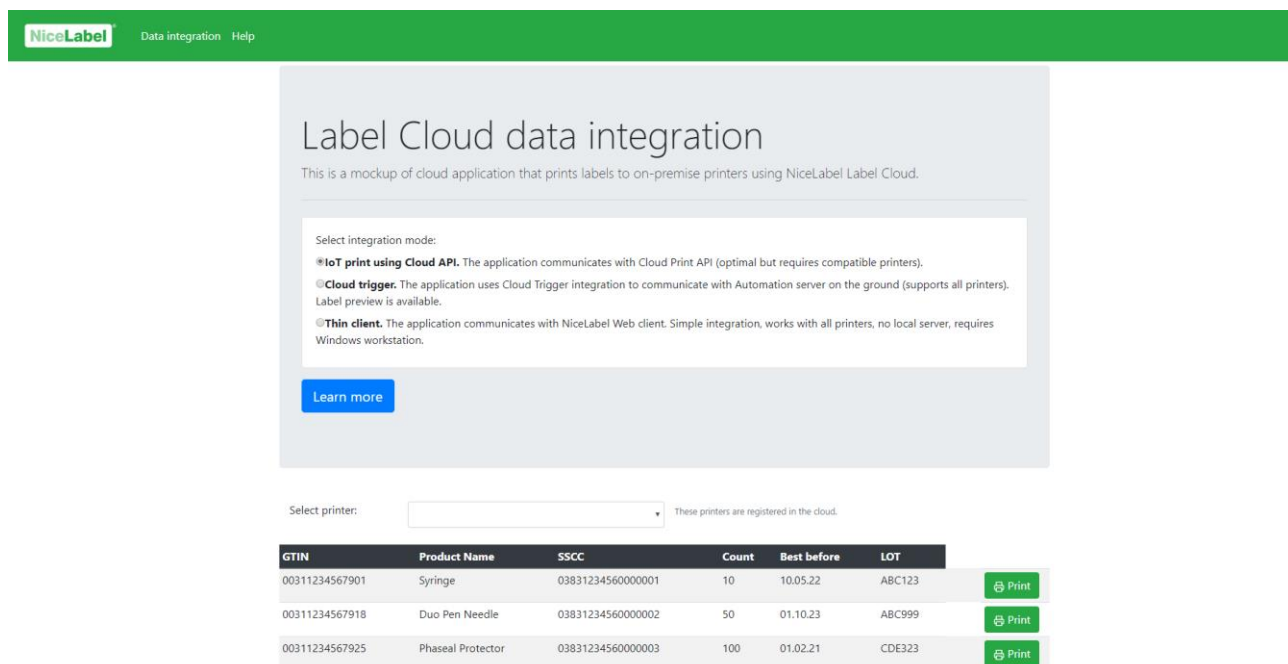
NiceLabel Data integration Help

Label Cloud data integration

This is a mockup of cloud application that prints labels to on-premise printers using NiceLabel Label Cloud.

Select integration mode:

**IoT print using Cloud API.** The application communicates with Cloud Print API (optimal but requires compatible printers).

**Cloud trigger.** The application uses Cloud Trigger integration to communicate with Automation server on the ground (supports all printers). Label preview is available.

**Thin client.** The application communicates with NiceLabel Web client. Simple integration, works with all printers, no local server, requires Windows workstation.

Learn more

Select printer:

These printers are registered in the cloud.

| GTIN | Product Name | SSCC | Count | Best before | LOT | |
|---|---|---|---|---|---|---|
| 00311234567901 | Syringe | 038312345600000001 | 10 | 10.05.22 | ABC123 | Print |
| 00311234567918 | Duo Pen Needle | 038312345600000002 | 50 | 01.10.23 | ABC999 | Print |
| 00311234567925 | Phaseal Protector | 038312345600000003 | 100 | 01.02.21 | CDE323 | Print |